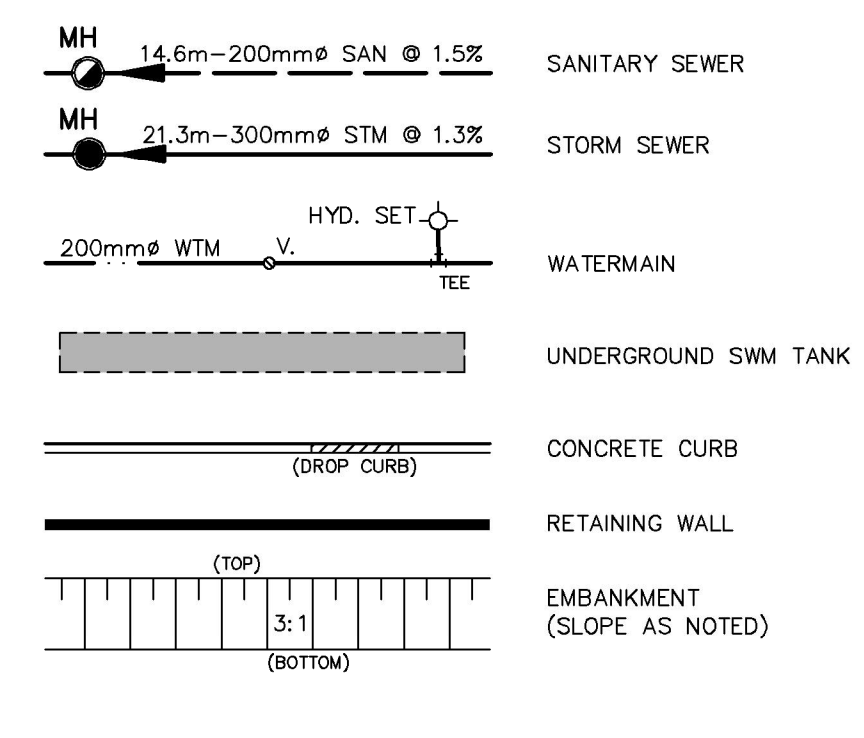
MH
14.6m–200mmø SAN @ 1.5%
SANITARY SEWER

MH
21.3m–300mmø STM @ 1.3%
STORM SEWER

HYD. SET
200mmø WTM
V.
TEE
WATERMAIN

UNDERGROUND SWM TANK

(DROP CURB)
CONCRETE CURB

RETAINING WALL

(TOP)
3:1
(BOTTOM)
EMBANKMENT
(SLOPE AS NOTED)